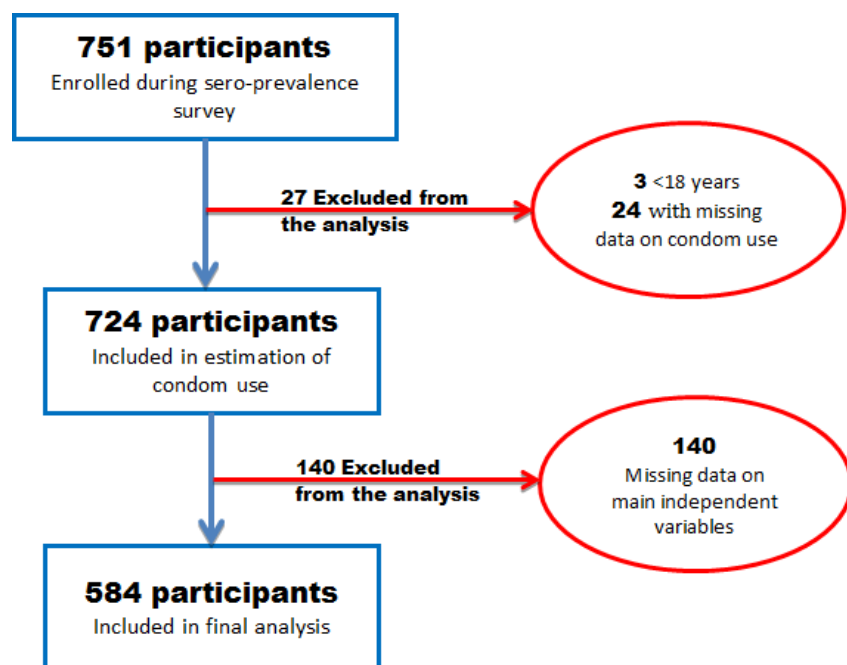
751 participants
Enrolled during sero-prevalence survey

27 Excluded from the analysis

3 <18 years
24 with missing data on condom use

724 participants
Included in estimation of condom use

140 Excluded from the analysis

140
Missing data on main independent variables

584 participants
Included in final analysis